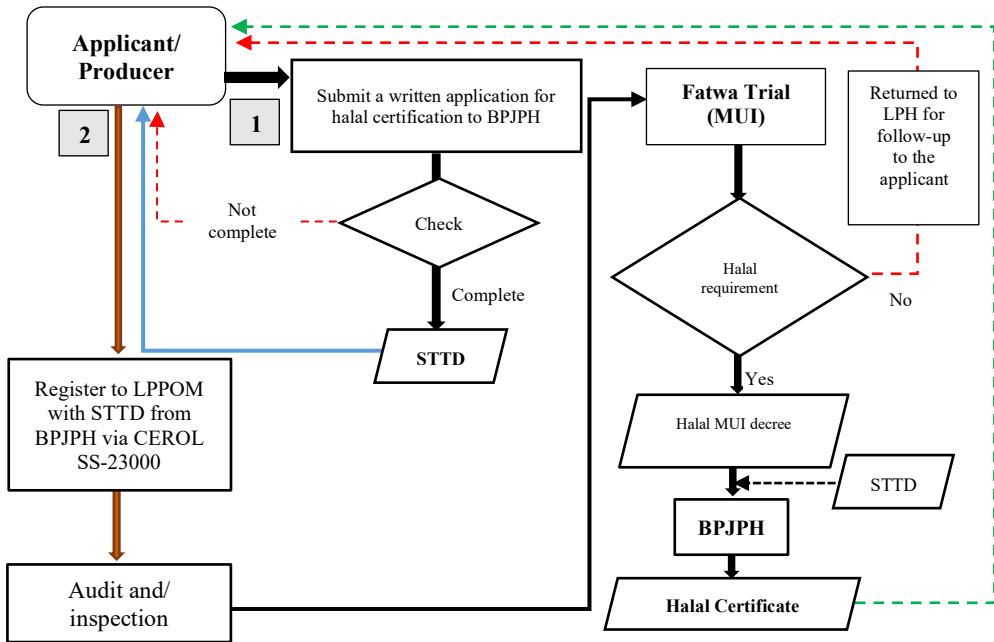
Applicant/ Producer

1

Submit a written application for halal certification to BPJPH

2

Not complete

Check

Complete

STTD

Register to LPPOM with STTD from BPJPH via CEROL SS-23000

Audit and/ inspection

Fatwa Trial (MUI)

Returned to LPH for follow-up to the applicant

Halal requirement

No

Yes

Halal MUI decree

STTD

BPJPH

Halal Certificate